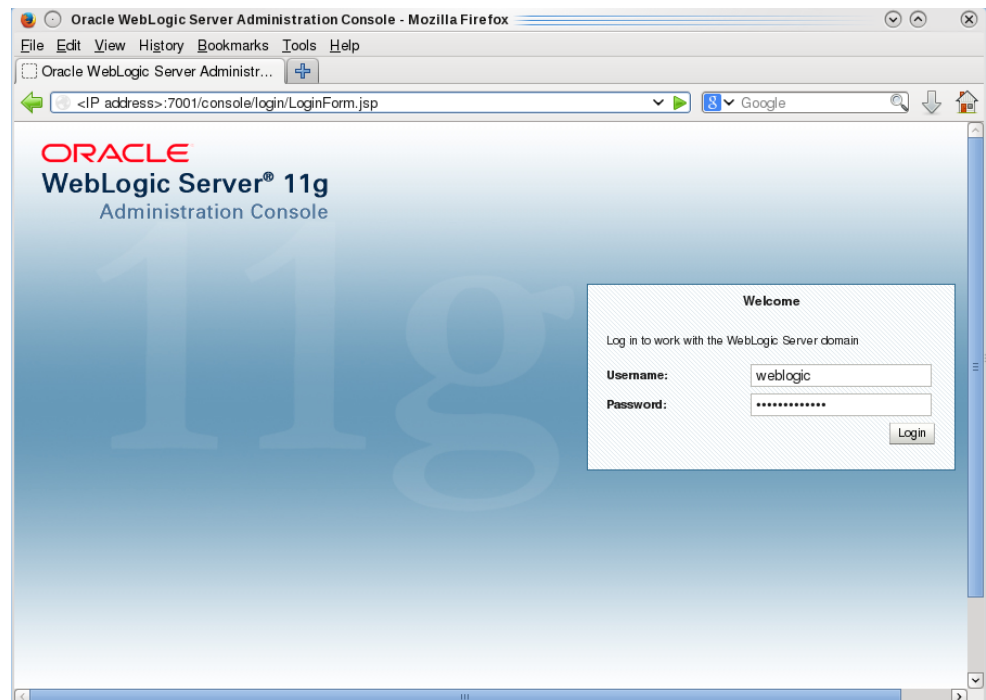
Oracle WebLogic Server Administration Console - Mozilla Firefox

File Edit View History Bookmarks Tools Help

Oracle WebLogic Server Administr...

<IP address>:7001/console/login/LoginForm.jsp

Google

ORACLE
WebLogic Server® 11g
Administration Console

11g

Welcome

Log in to work with the WebLogic Server domain

Username: weblogic

Password: ••••••••••••••

Login